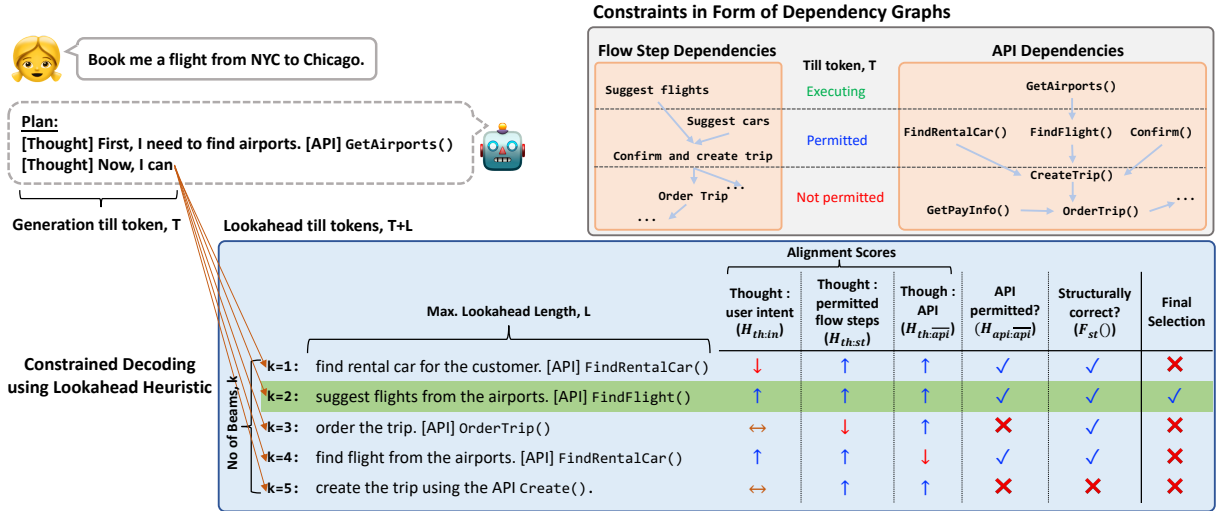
Book me a flight from NYC to Chicago.

Plan:
[Thought] First, I need to find airports. [API] GetAirports()
[Thought] Now, I can

Generation till token, T

Lookahead till tokens, T+L

Constraints in Form of Dependency Graphs

Flow Step Dependencies

Suggest flights

Suggest cars

Confirm and create trip

Order Trip

...

...

Till token, T

Executing

Permitted

Not permitted

API Dependencies

GetAirports()

FindRentalCar()

FindFlight()

Confirm()

CreateTrip()

GetPayInfo()

OrderTrip()

...

Constrained Decoding using Lookahead Heuristic

No of Beams, k

Alignment Scores

Max. Lookahead Length, L

| | Thought : user intent ($H_{th:in}$) | Thought : permitted flow steps ($H_{th:st}$) | Though : API ($H_{th:\overline{api}}$) | API permitted? ($H_{api:\overline{api}}$) | Structurally correct? ($F_{st}()$) | Final Selection |
|---|---|---|---|---|---|---|
| k=1: find rental car for the customer. [API] FindRentalCar() | ↓ | ↑ | ↑ | ✓ | ✓ | ✗ |
| k=2: suggest flights from the airports. [API] FindFlight() | ↑ | ↑ | ↑ | ✓ | ✓ | ✓ |
| k=3: order the trip. [API] OrderTrip() | ↔ | ↓ | ↑ | ✗ | ✓ | ✗ |
| k=4: find flight from the airports. [API] FindRentalCar() | ↑ | ↑ | ↓ | ✓ | ✓ | ✗ |
| k=5: create the trip using the API Create(). | ↔ | ↑ | ↑ | ✗ | ✗ | ✗ |